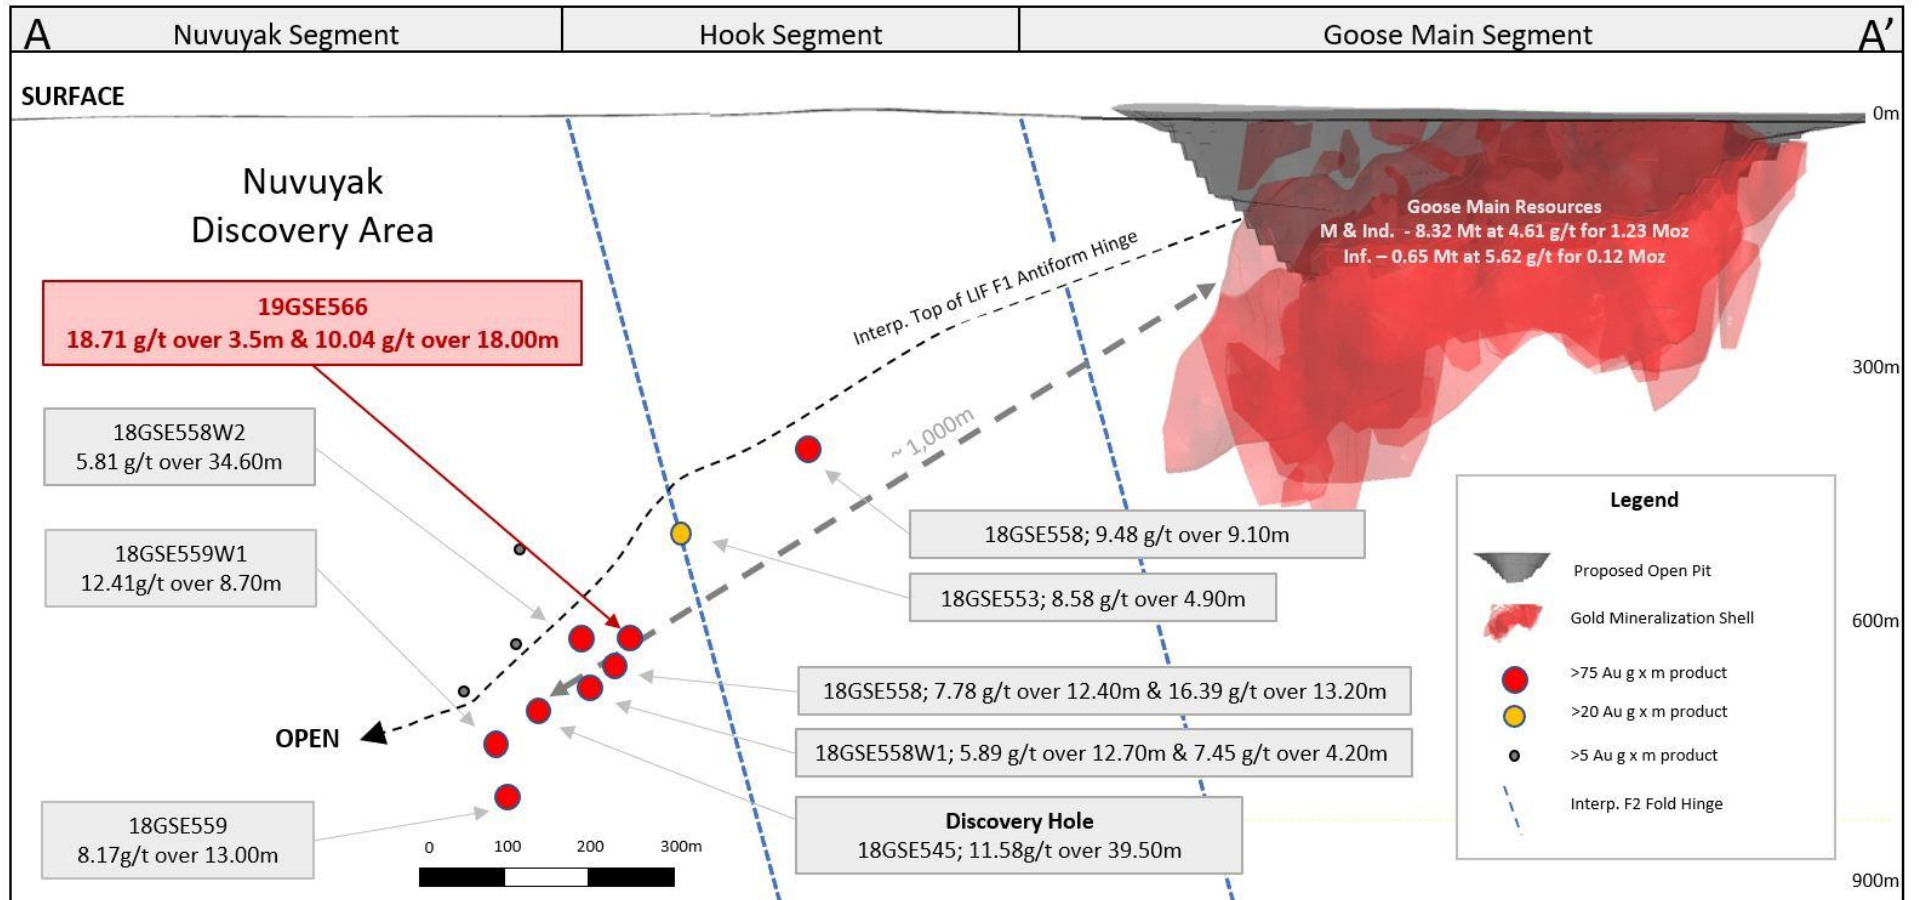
A Nuvuyak Segment | Hook Segment | Goose Main Segment A'

SURFACE

0m

Nuvuyak Discovery Area

Goose Main Resources
M & Ind. - 8.32 Mt at 4.61 g/t for 1.23 Moz
Inf. – 0.65 Mt at 5.62 g/t for 0.12 Moz

Interp. Top of LIF F1 Antiform Hinge

19GSE566
18.71 g/t over 3.5m & 10.04 g/t over 18.00m

300m

~1,000m

18GSE558W2
5.81 g/t over 34.60m

18GSE559W1
12.41g/t over 8.70m

18GSE558; 9.48 g/t over 9.10m

18GSE553; 8.58 g/t over 4.90m

Legend

Proposed Open Pit

Gold Mineralization Shell

>75 Au g x m product

>20 Au g x m product

>5 Au g x m product

Interp. F2 Fold Hinge

600m

18GSE558; 7.78 g/t over 12.40m & 16.39 g/t over 13.20m

OPEN

18GSE558W1; 5.89 g/t over 12.70m & 7.45 g/t over 4.20m

Discovery Hole
18GSE545; 11.58g/t over 39.50m

18GSE559
8.17g/t over 13.00m

0 100 200 300m

900m